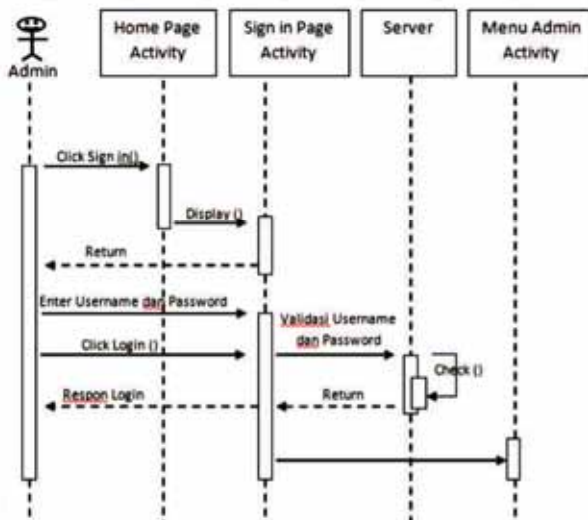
Admin

Home Page Activity

Sign in Page Activity

Server

Menu Admin Activity

Click Sign in()

Display ()

Return

Enter Username dan Password

Validasi Username dan Password

Click Login ()

Check ()

Respon Login

Return